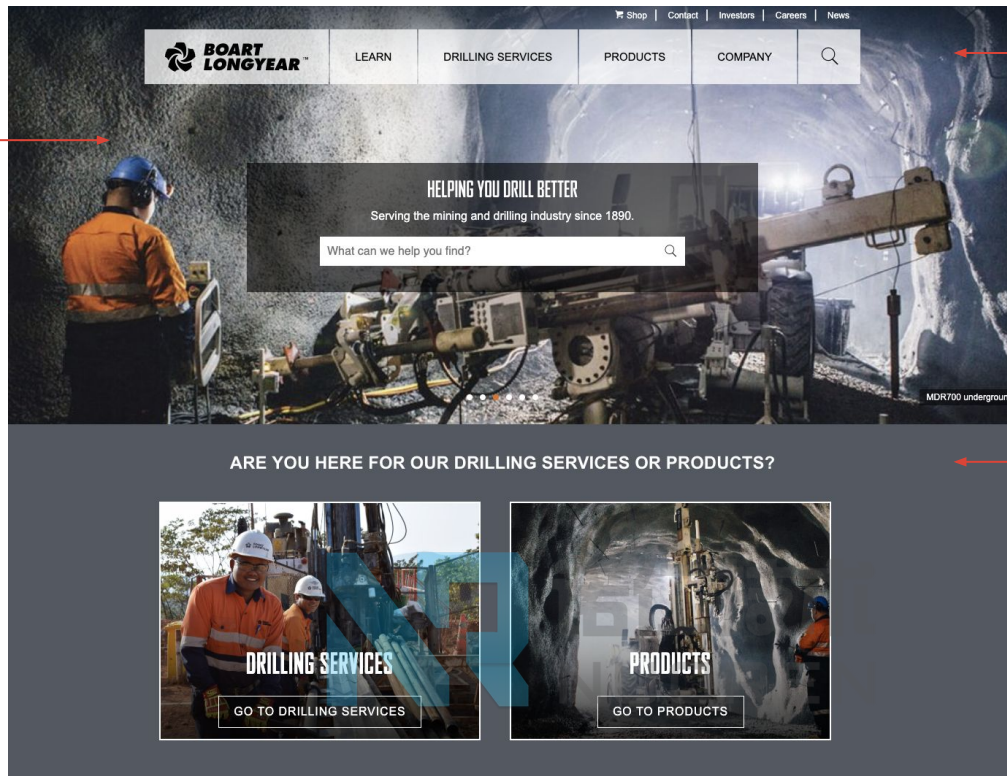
Shop | Contact | Investors | Careers | News

BOART LONGYEAR™

LEARN

DRILLING SERVICES

PRODUCTS

COMPANY

HELPING YOU DRILL BETTER

Serving the mining and drilling industry since 1890.

What can we help you find?

MDR700 undergroun

ARE YOU HERE FOR OUR DRILLING SERVICES OR PRODUCTS?

DRILLING SERVICES

GO TO DRILLING SERVICES

PRODUCTS

GO TO PRODUCTS